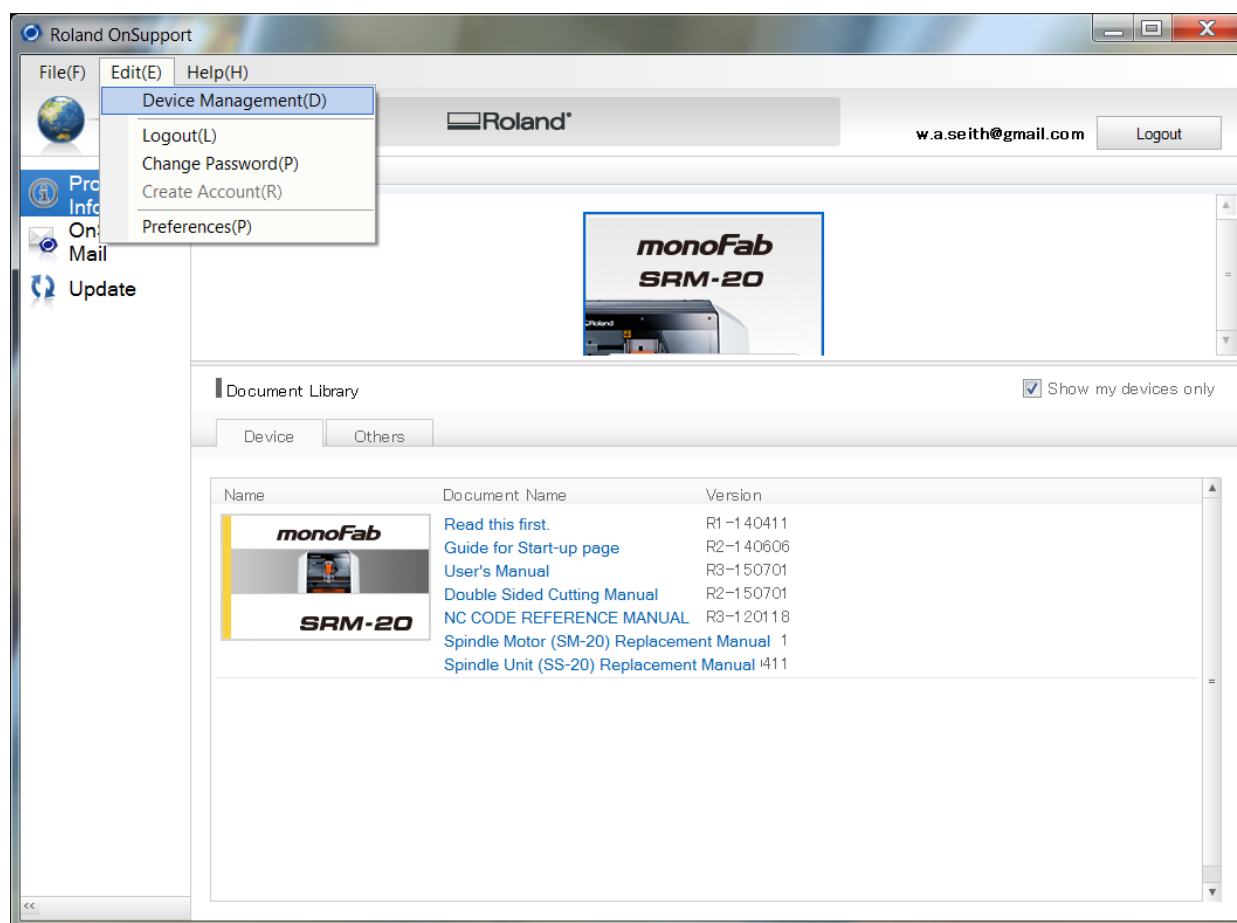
Roland OnSupport

File(F) Edit(E) Help(H)

Device Management(D)

Logout(L)
Change Password(P)
Create Account(R)

Preferences(P)

Roland

w.a.seith@gmail.com

Logout

Pro
Info

On
Mail

Update

monoFab
SRM-20

Roland

Document Library

Show my devices only

Device

Others

| Name | Document Name | Version |
|---|---|---|
| monoFab SRM-20 | Read this first. | R1-140411 |
| | Guide for Start-up page | R2-140606 |
| | User's Manual | R3-150701 |
| | Double Sided Cutting Manual | R2-150701 |
| | NC CODE REFERENCE MANUAL | R3-120118 |
| | Spindle Motor (SM-20) Replacement Manual | 1 |
| | Spindle Unit (SS-20) Replacement Manual | 411 |

<<